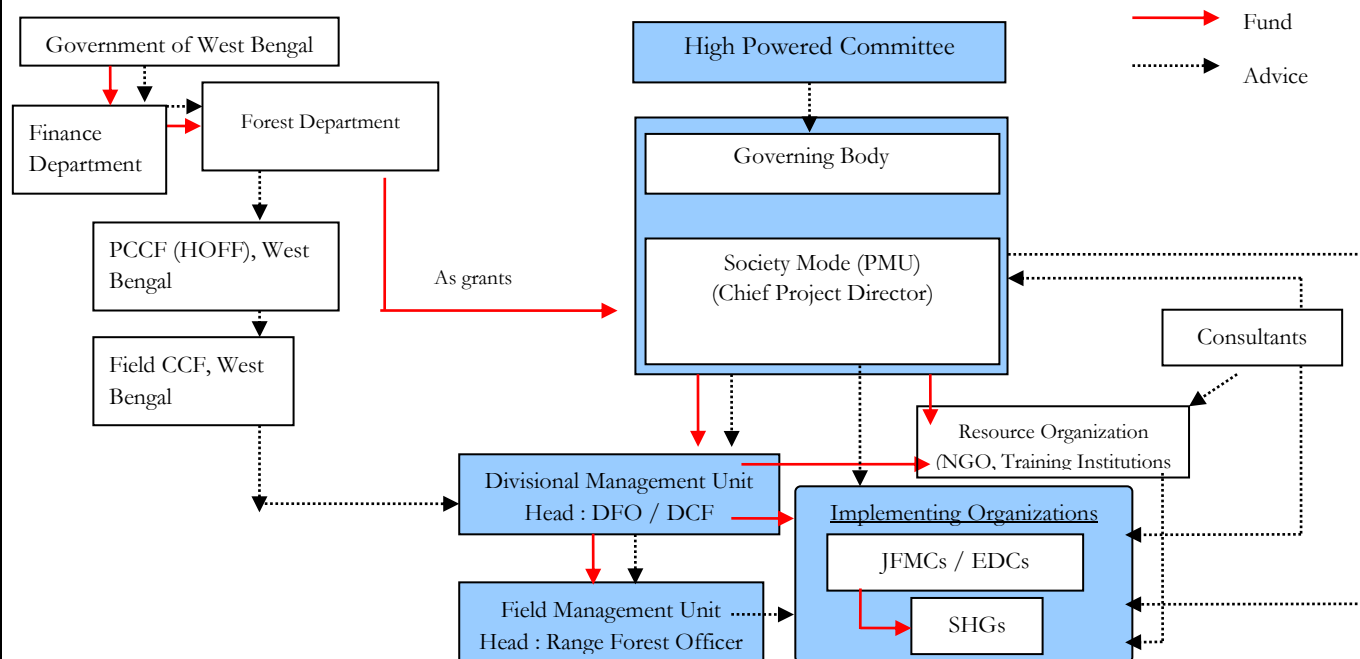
Fund

Advice

Government of West Bengal

Finance Department

Forest Department

PCCF (HOFF), West Bengal

Field CCF, West Bengal

As grants

High Powered Committee

Governing Body

Society Mode (PMU) (Chief Project Director)

Consultants

Resource Organization (NGO, Training Institutions

Divisional Management Unit Head : DFO / DCF

Implementing Organizations

JFMCs / EDCs

SHGs

Field Management Unit Head : Range Forest Officer